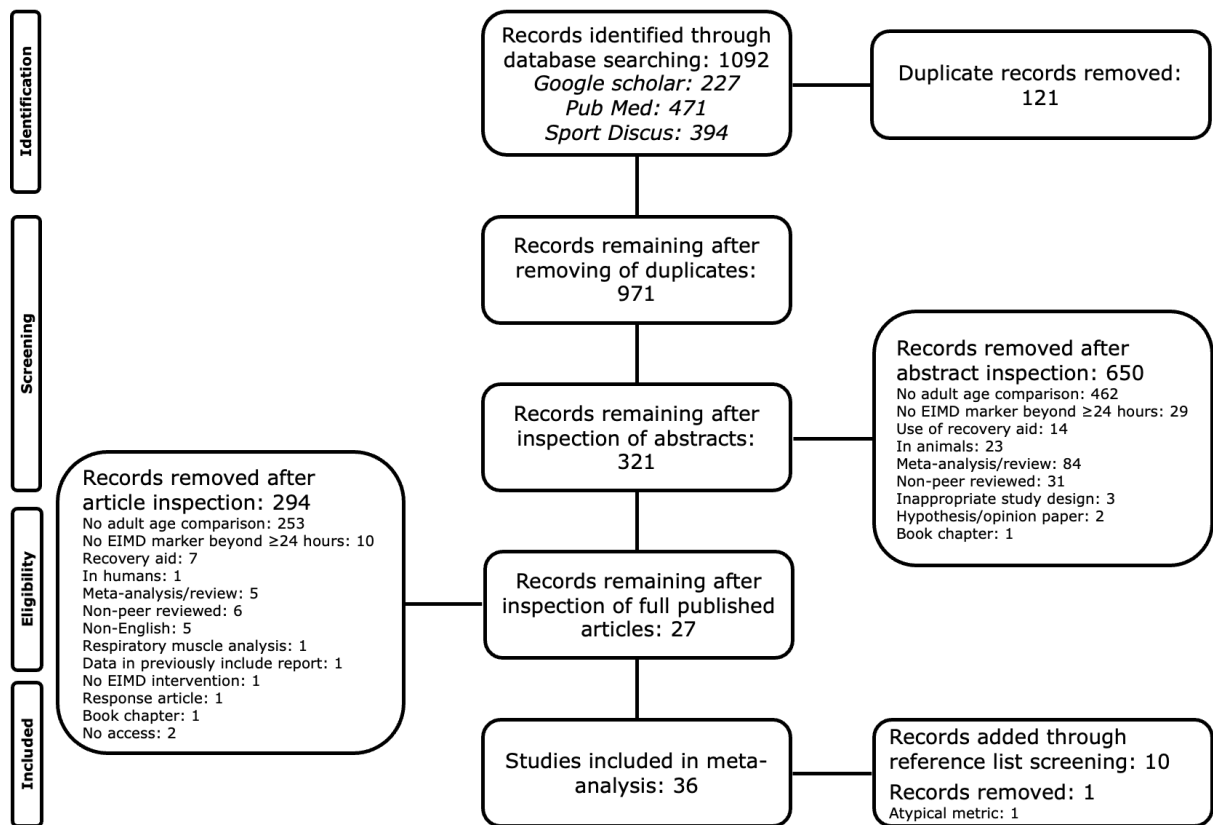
Identification

Records identified through database searching: 1092
*Google scholar: 227*
*Pub Med: 471*
*Sport Discus: 394*

Duplicate records removed: 121

Screening

Records remaining after removing of duplicates: 971

Records remaining after inspection of abstracts: 321

Records removed after abstract inspection: 650
No adult age comparison: 462
No EIMD marker beyond ≥24 hours: 29
Use of recovery aid: 14
In animals: 23
Meta-analysis/review: 84
Non-peer reviewed: 31
Inappropriate study design: 3
Hypothesis/opinion paper: 2
Book chapter: 1

Eligibility

Records removed after article inspection: 294
No adult age comparison: 253
No EIMD marker beyond ≥24 hours: 10
Recovery aid: 7
In humans: 1
Meta-analysis/review: 5
Non-peer reviewed: 6
Non-English: 5
Respiratory muscle analysis: 1
Data in previously include report: 1
No EIMD intervention: 1
Response article: 1
Book chapter: 1
No access: 2

Records remaining after inspection of full published articles: 27

Included

Studies included in meta-analysis: 36

Records added through reference list screening: 10
Records removed: 1
Atypical metric: 1